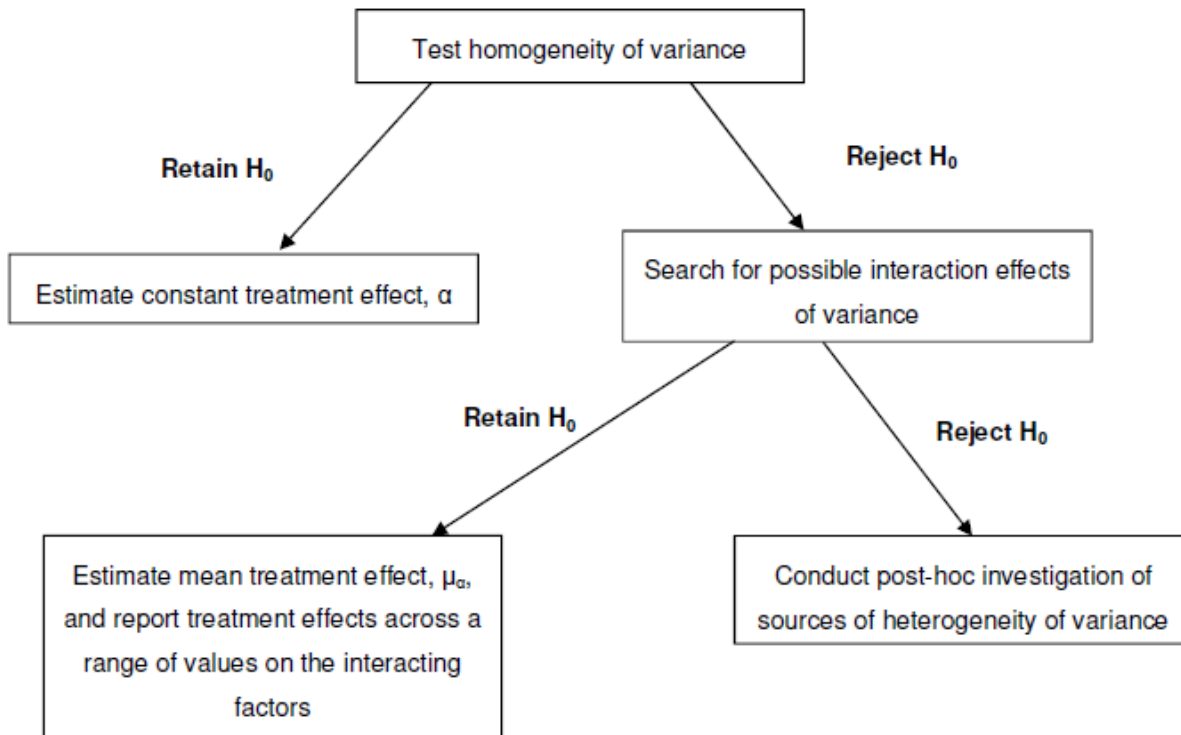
Test homogeneity of variance

Retain $H_0$

Reject $H_0$

Estimate constant treatment effect, $\alpha$

Search for possible interaction effects of variance

Retain $H_0$

Reject $H_0$

Estimate mean treatment effect, $\mu_\alpha$, and report treatment effects across a range of values on the interacting factors

Conduct post-hoc investigation of sources of heterogeneity of variance